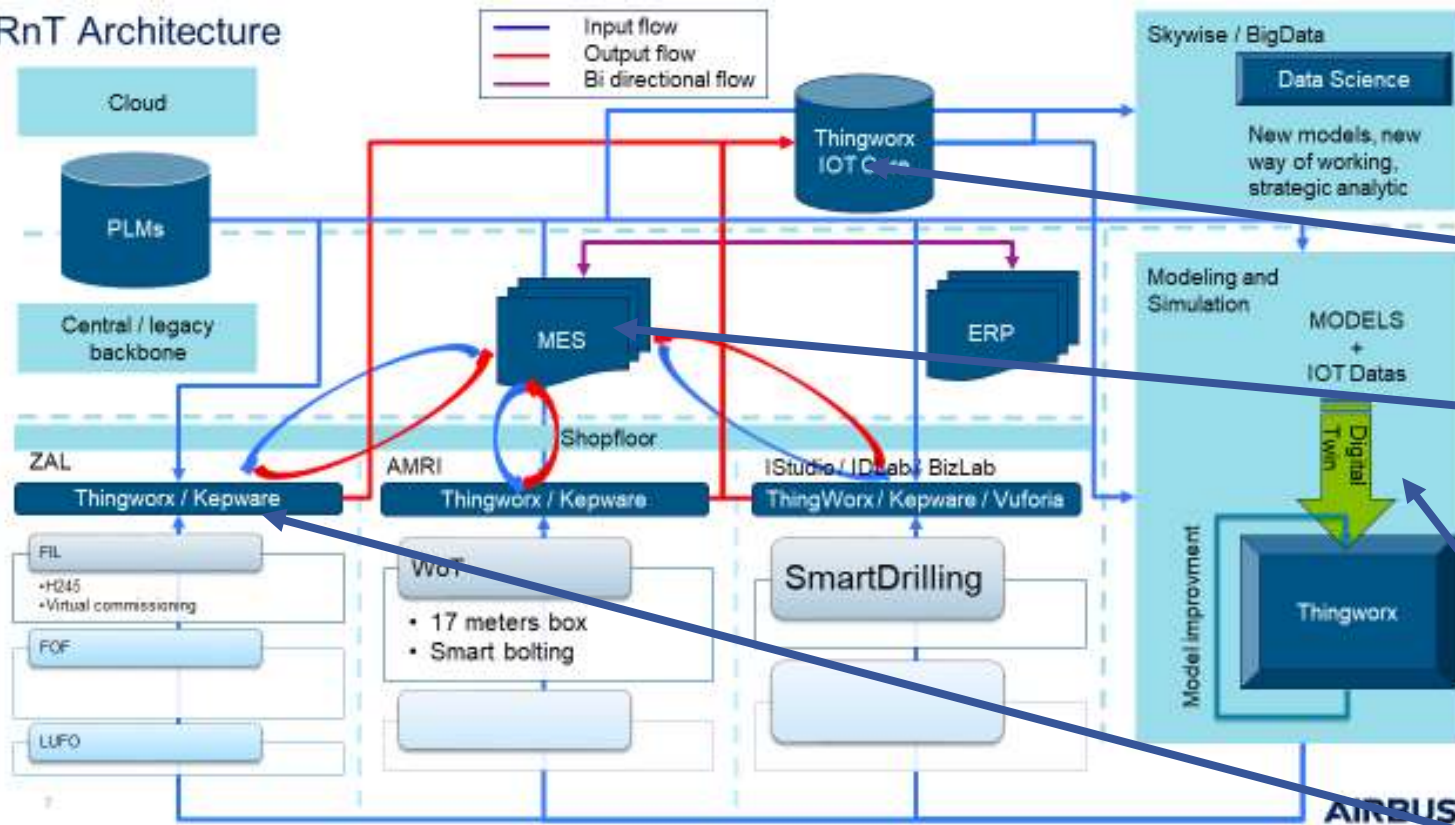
RnT Architecture

Input flow
Output flow
Bi directional flow

Cloud

PLMs

Central / legacy backbone

Thingworx IOT C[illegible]

Skywise / BigData

Data Science

New models, new way of working, strategic analytic

MES

ERP

Modeling and Simulation

MODELS + IOT Datas

Digital Twin

Model improvment

Thingworx

Shopfloor

ZAL

Thingworx / Kepware

FIL
•H245
•Virtual commissioning

FOF

LUFO

AMRI

Thingworx / Kepware

WoT

• 17 meters box
• Smart bolting

IStudio / IDLab / BizLab

ThingWorx / Kepware / Vuforia

SmartDrilling

AIRBUS